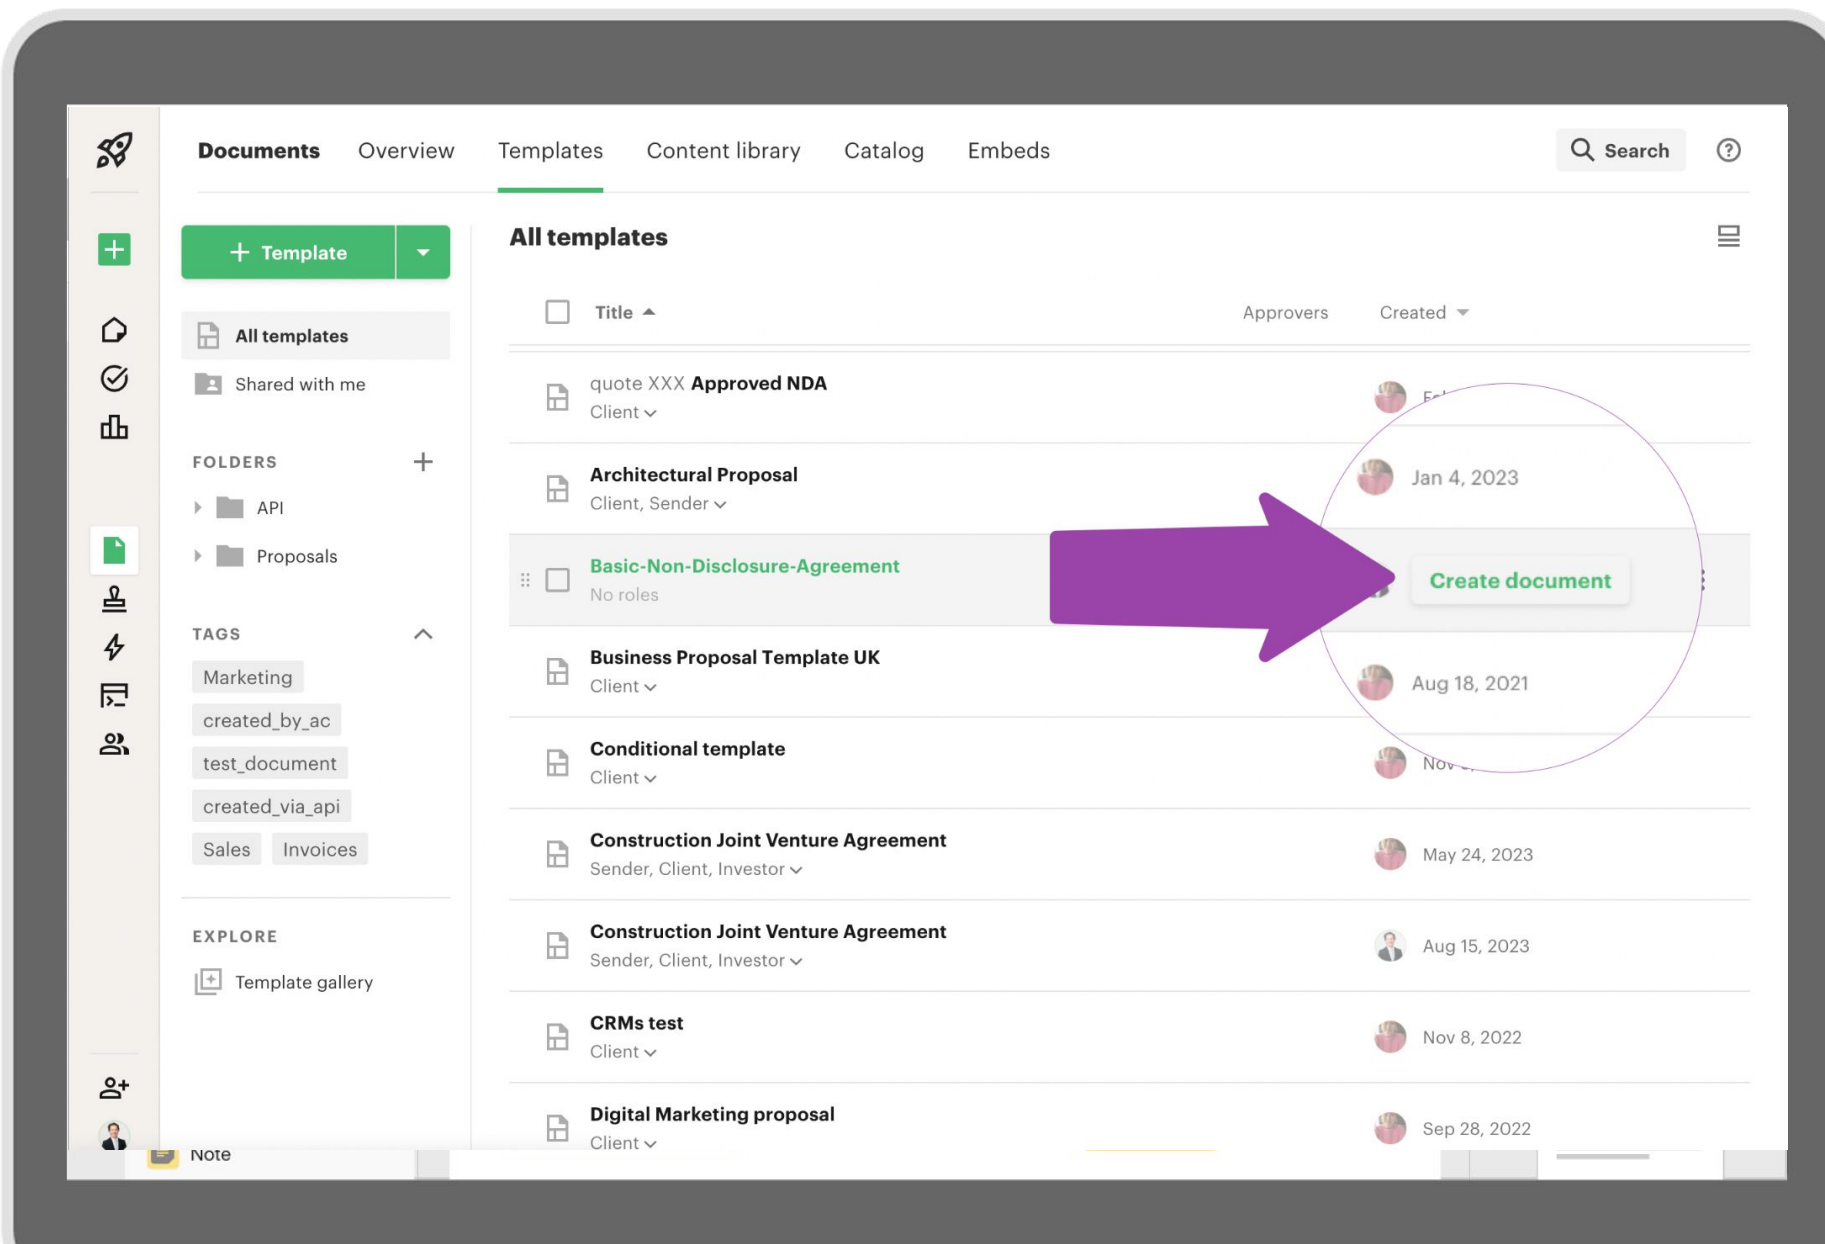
Documents Overview Templates Content library Catalog Embeds

Search

+ Template

All templates

Shared with me

FOLDERS

API

Proposals

TAGS

Marketing

created_by_ac

test_document

created_via_api

Sales

Invoices

EXPLORE

Template gallery

All templates

| Title | Approvers | Created |
|---|---|---|
| quote XXX **Approved NDA** Client | | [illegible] |
| **Architectural Proposal** Client, Sender | | Jan 4, 2023 |
| **Basic-Non-Disclosure-Agreement** No roles | | Create document |
| **Business Proposal Template UK** Client | | Aug 18, 2021 |
| **Conditional template** Client | | Nov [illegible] |
| **Construction Joint Venture Agreement** Sender, Client, Investor | | May 24, 2023 |
| **Construction Joint Venture Agreement** Sender, Client, Investor | | Aug 15, 2023 |
| **CRMs test** Client | | Nov 8, 2022 |
| **Digital Marketing proposal** Client | | Sep 28, 2022 |

Note